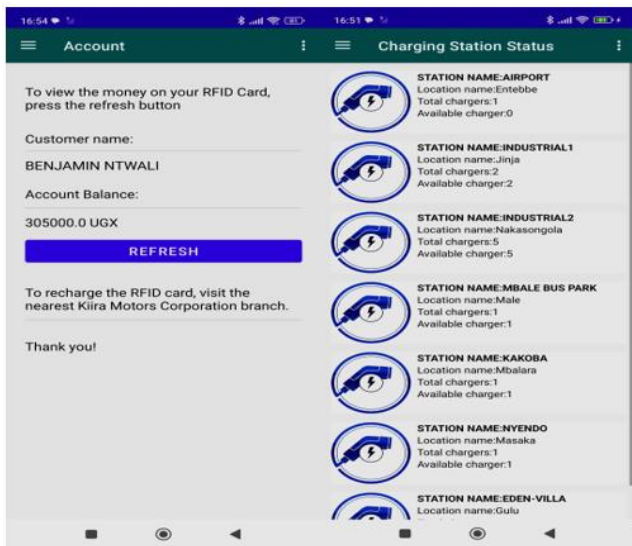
16:54

Account

To view the money on your RFID Card, press the refresh button

Customer name:

BENJAMIN NTWALI

Account Balance:

305000.0 UGX

REFRESH

To recharge the RFID card, visit the nearest Kiira Motors Corporation branch.

Thank you!

16:51

Charging Station Status

STATION NAME:AIRPORT
Location name:Entebbe
Total chargers:1
Available charger:0

STATION NAME:INDUSTRIAL1
Location name:Jinja
Total chargers:2
Available charger:2

STATION NAME:INDUSTRIAL2
Location name:Nakasongola
Total chargers:5
Available charger:5

STATION NAME:MBALE BUS PARK
Location name:Male
Total chargers:1
Available charger:1

STATION NAME:KAKOBA
Location name:Mbalara
Total chargers:1
Available charger:1

STATION NAME:NYENDO
Location name:Masaka
Total chargers:1
Available charger:1

STATION NAME:EDEN-VILLA
Location name:Gulu
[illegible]